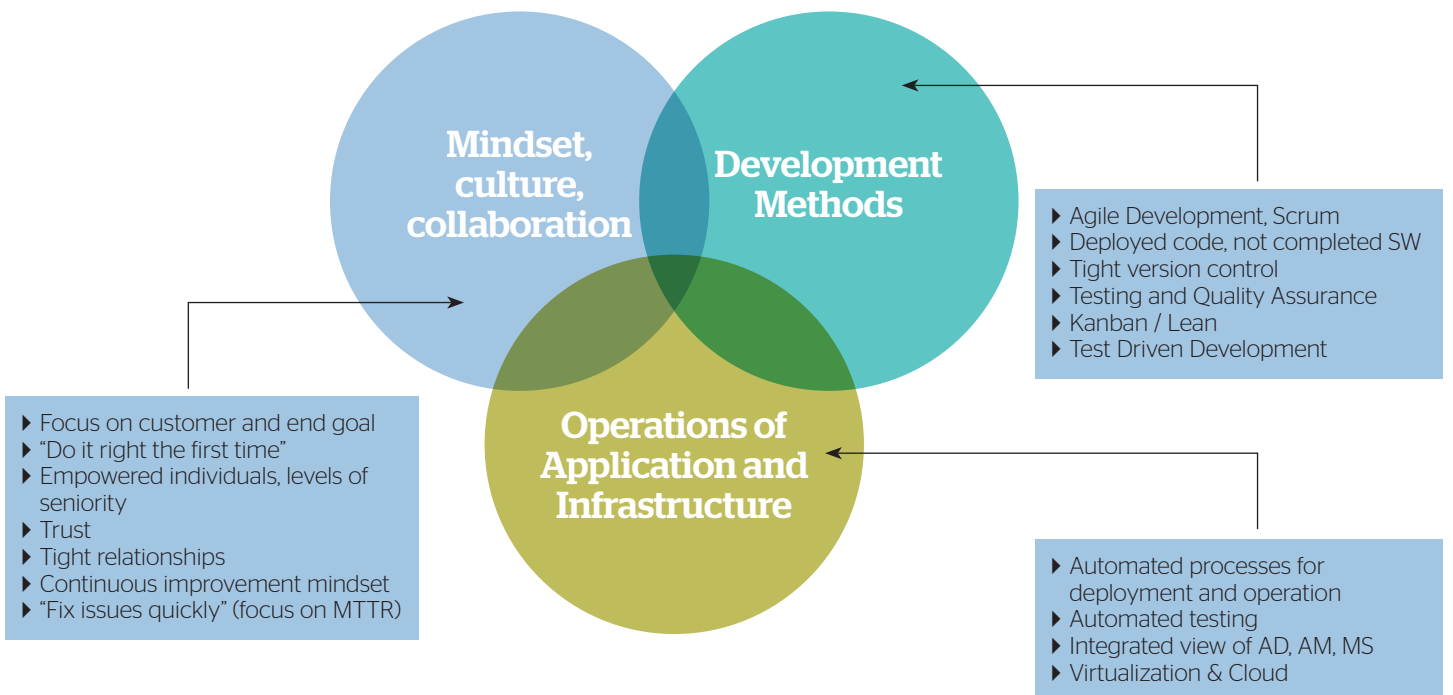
Mindset, culture, collaboration

Development Methods

Operations of Application and Infrastructure

▸ Agile Development, Scrum
▸ Deployed code, not completed SW
▸ Tight version control
▸ Testing and Quality Assurance
▸ Kanban / Lean
▸ Test Driven Development

▸ Focus on customer and end goal
▸ "Do it right the first time"
▸ Empowered individuals, levels of seniority
▸ Trust
▸ Tight relationships
▸ Continuous improvement mindset
▸ "Fix issues quickly" (focus on MTTR)

▸ Automated processes for deployment and operation
▸ Automated testing
▸ Integrated view of AD, AM, MS
▸ Virtualization & Cloud